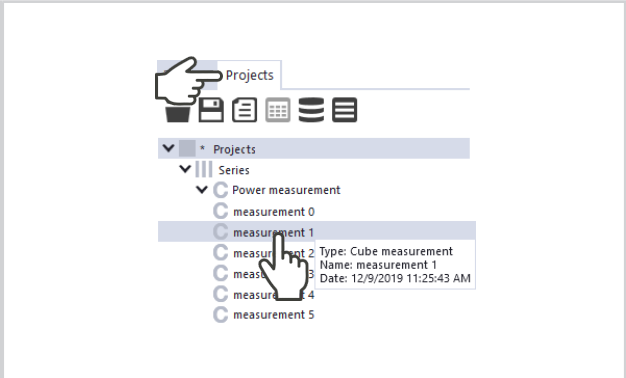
Projects

* Projects
Series
Power measurement
measurement 0
measurement 1
measurement 2
measurement 3
measurement 4
measurement 5

Type: Cube measurement
Name: measurement 1
Date: 12/9/2019 11:25:43 AM